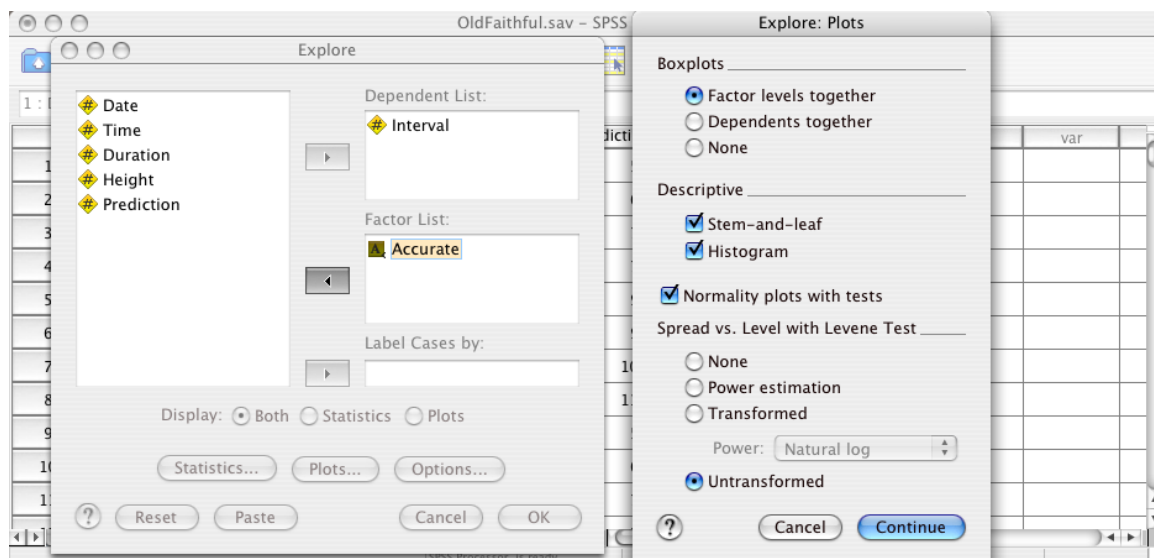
OldFaithful.sav - SPSS

Explore

Date
Time
Duration
Height
Prediction

Dependent List:
Interval

Factor List:
Accurate

Label Cases by:

Display: Both Statistics Plots

Statistics... Plots... Options...

? Reset Paste Cancel OK

1 : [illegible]
1
2
3
4
5
6
7
8
9
10
11

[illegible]dicti
10
11

var

Explore: Plots

Boxplots
Factor levels together
Dependents together
None

Descriptive
Stem-and-leaf
Histogram

Normality plots with tests

Spread vs. Level with Levene Test
None
Power estimation
Transformed
Power: Natural log
Untransformed

? Cancel Continue

SPSS Processor is ready